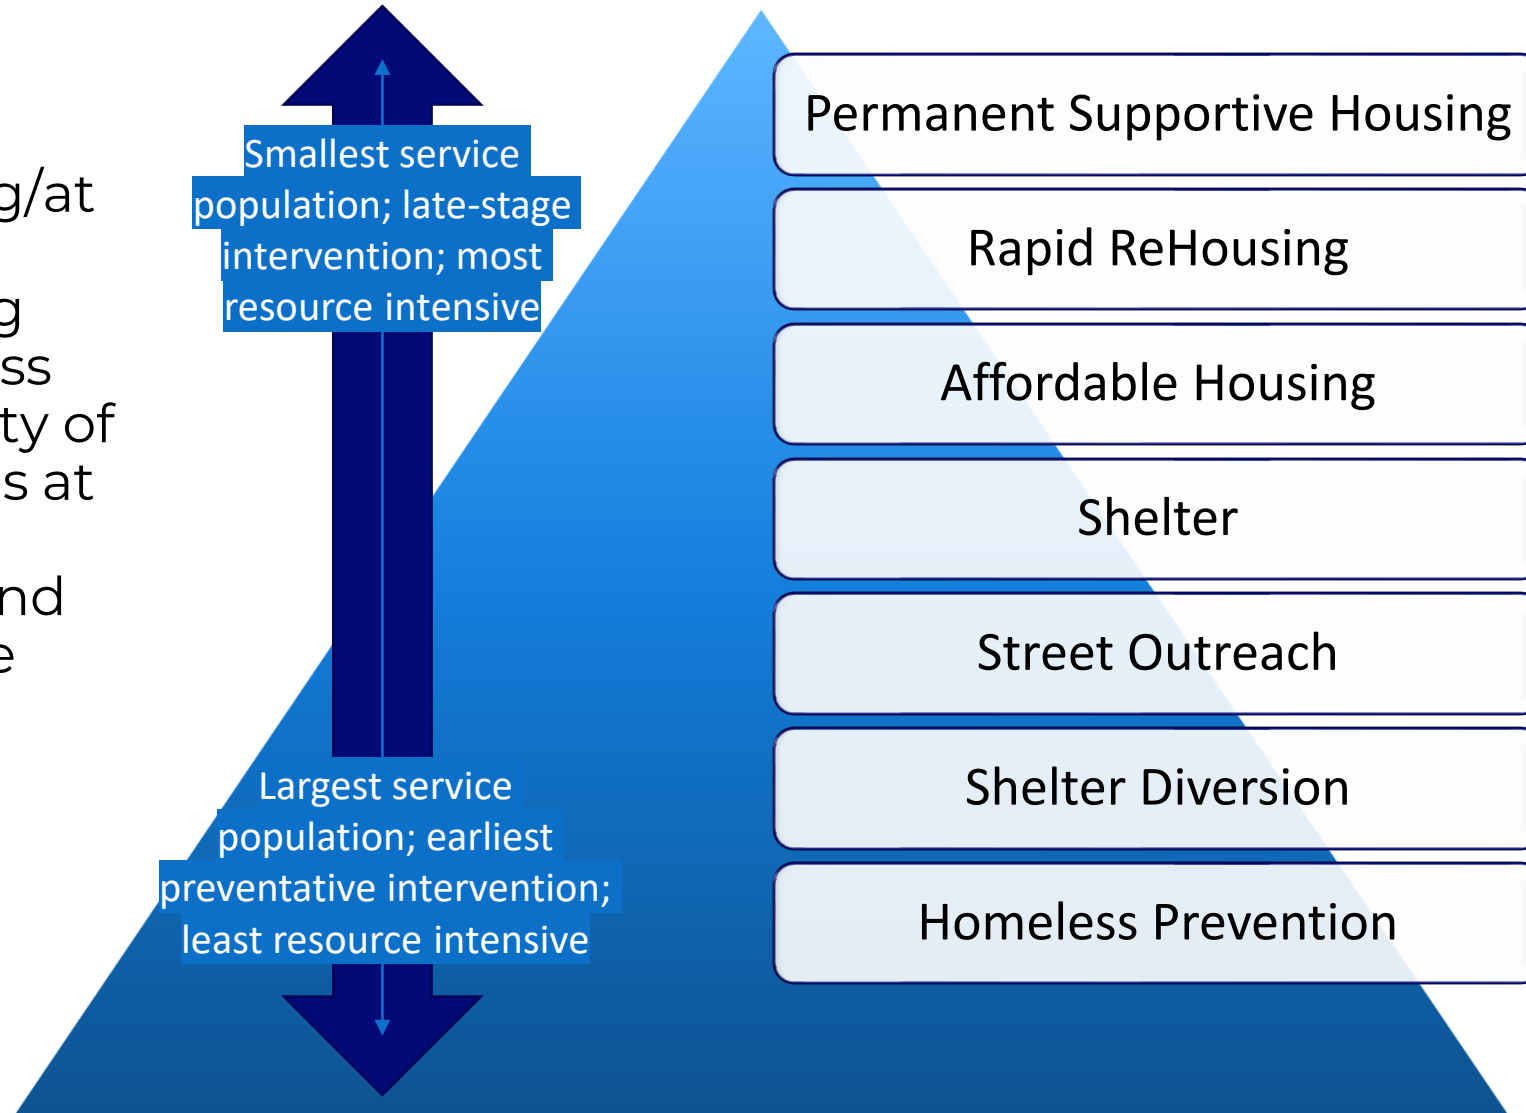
g/at

g
ss
ty of
s at

nd
e

Smallest service population; late-stage intervention; most resource intensive

Largest service population; earliest preventative intervention; least resource intensive

Permanent Supportive Housing

Rapid ReHousing

Affordable Housing

Shelter

Street Outreach

Shelter Diversion

Homeless Prevention